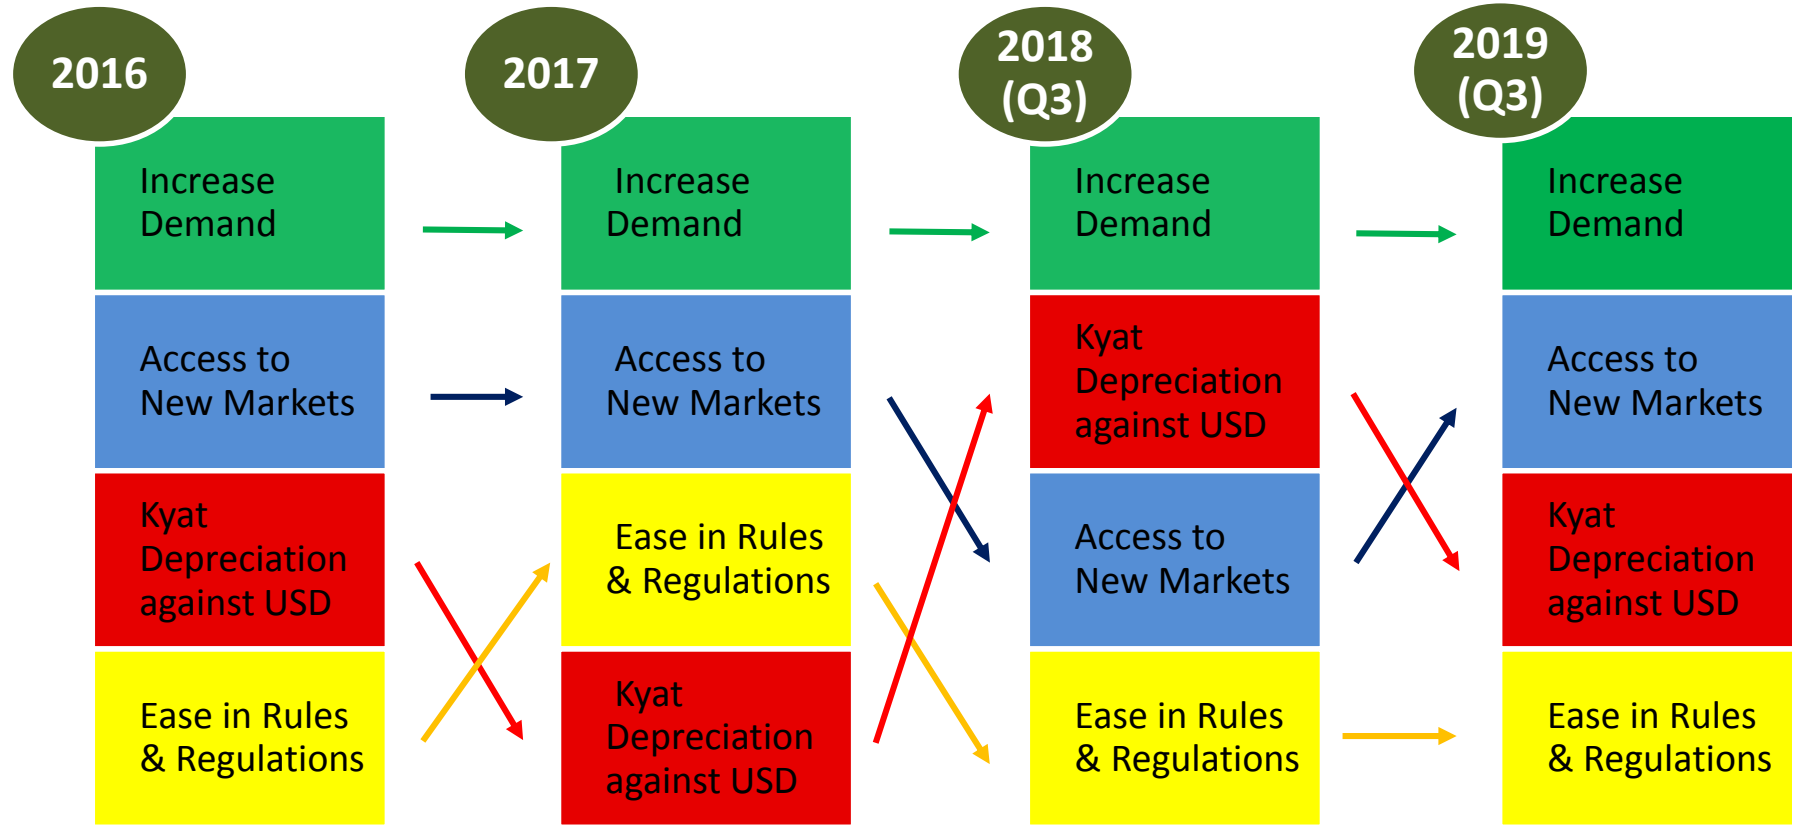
2016

Increase Demand

Access to New Markets

Kyat Depreciation against USD

Ease in Rules & Regulations

2017

Increase Demand

Access to New Markets

Ease in Rules & Regulations

Kyat Depreciation against USD

2018 (Q3)

Increase Demand

Kyat Depreciation against USD

Access to New Markets

Ease in Rules & Regulations

2019 (Q3)

Increase Demand

Access to New Markets

Kyat Depreciation against USD

Ease in Rules & Regulations